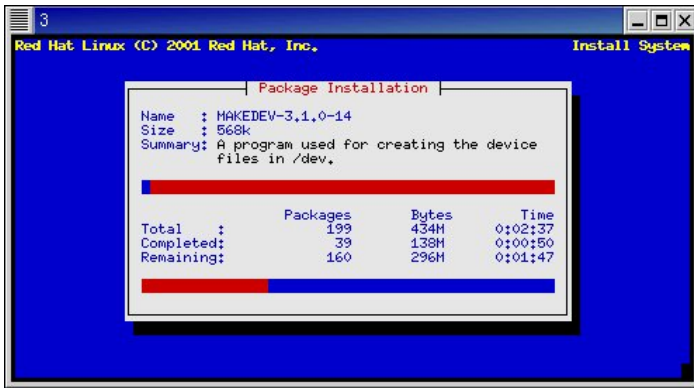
3

Red Hat Linux (C) 2001 Red Hat, Inc.

Install System

Package Installation

Name : MAKEDEV-3.1.0-14
Size : 568k
Summary: A program used for creating the device files in /dev.

| | Packages | Bytes | Time |
|---|---|---|---|
| Total : | 199 | 434M | 0:02:37 |
| Completed: | 39 | 138M | 0:00:50 |
| Remaining: | 160 | 296M | 0:01:47 |